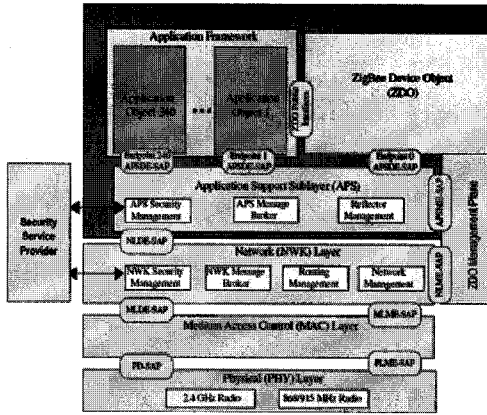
Application Framework

Application Object 240

...

Application Object 1

ZDO Public Interface

ZigBee Device Object (ZDO)

Endpoint 240 APSDE-SAP

Endpoint 1 APSDE-SAP

Endpoint 0 APSDE-SAP

Application Support Sublayer (APS)

APS Security Management

APS Message Broker

Reflector Management

APSME-SAP

ZDO Management Plane

Security Service Provider

NLDE-SAP

Network (NWK) Layer

NWK Security Management

NWK Message Broker

Routing Management

Network Management

NLME-SAP

MLDE-SAP

MLME-SAP

Medium Access Control (MAC) Layer

PD-SAP

PLME-SAP

Physical (PHY) Layer

2.4 GHz Radio

868/915 MHz Radio